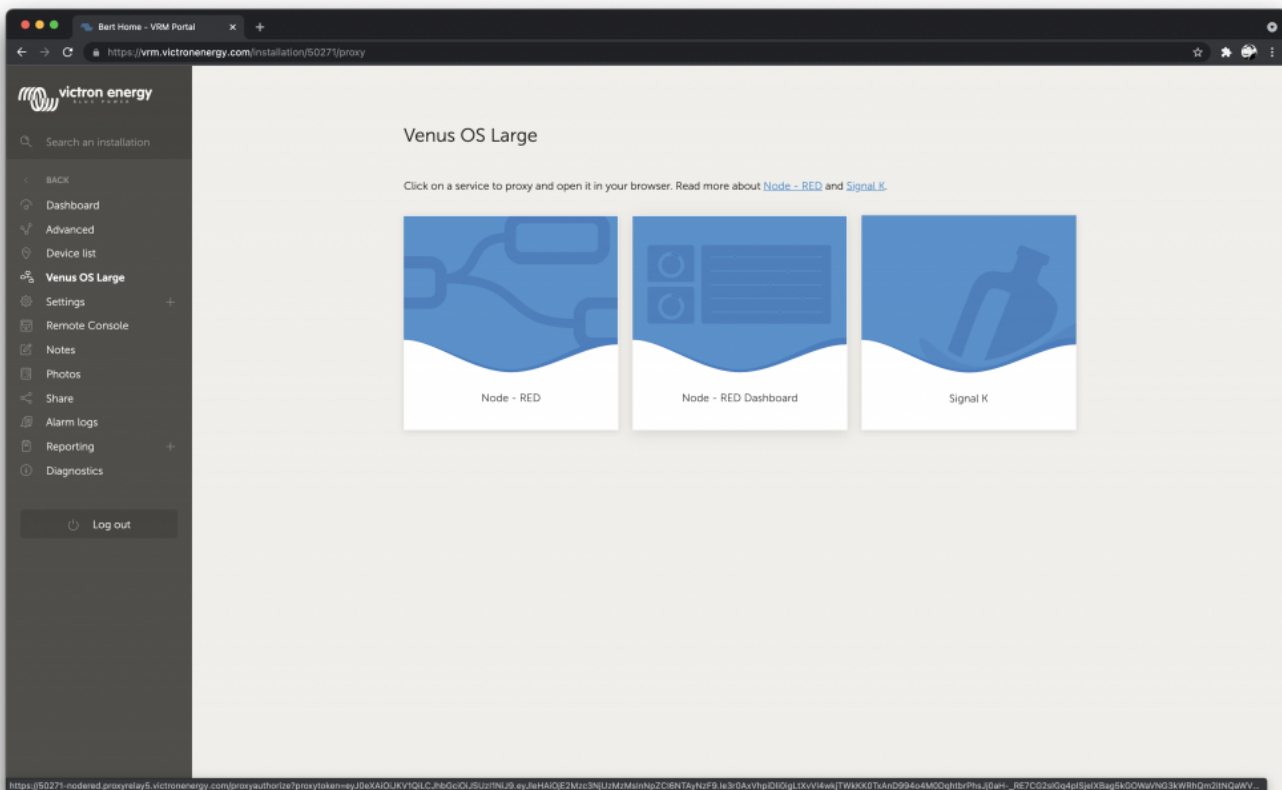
Bert Home - VRM Portal

https://vrm.victronenergy.com/installation/50271/proxy

victron energy
BLUE POWER

Search an installation

BACK
Dashboard
Advanced
Device list
Venus OS Large
Settings
Remote Console
Notes
Photos
Share
Alarm logs
Reporting
Diagnostics

Log out

Venus OS Large

Click on a service to proxy and open it in your browser. Read more about Node - RED and Signal K.

Node - RED

Node - RED Dashboard

Signal K

https://50271-nodered.proxyrelay5.victronenergy.com/proxyauthorize?proxytoken=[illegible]